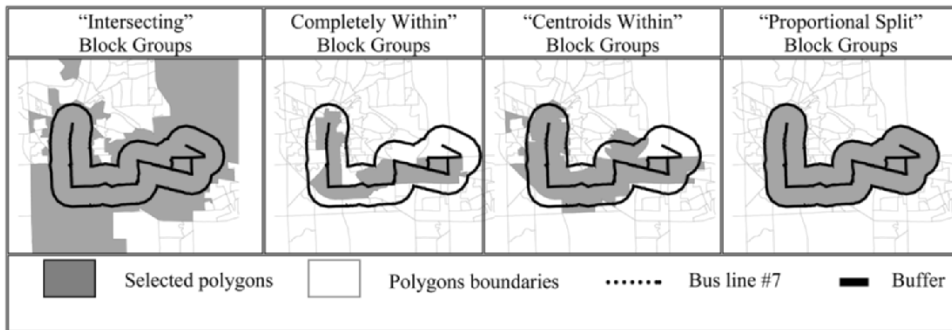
| "Intersecting" Block Groups | Completely Within" Block Groups | "Centroids Within" Block Groups | "Proportional Split" Block Groups |
|---|---|---|---|

Selected polygons Polygons boundaries Bus line #7 Buffer